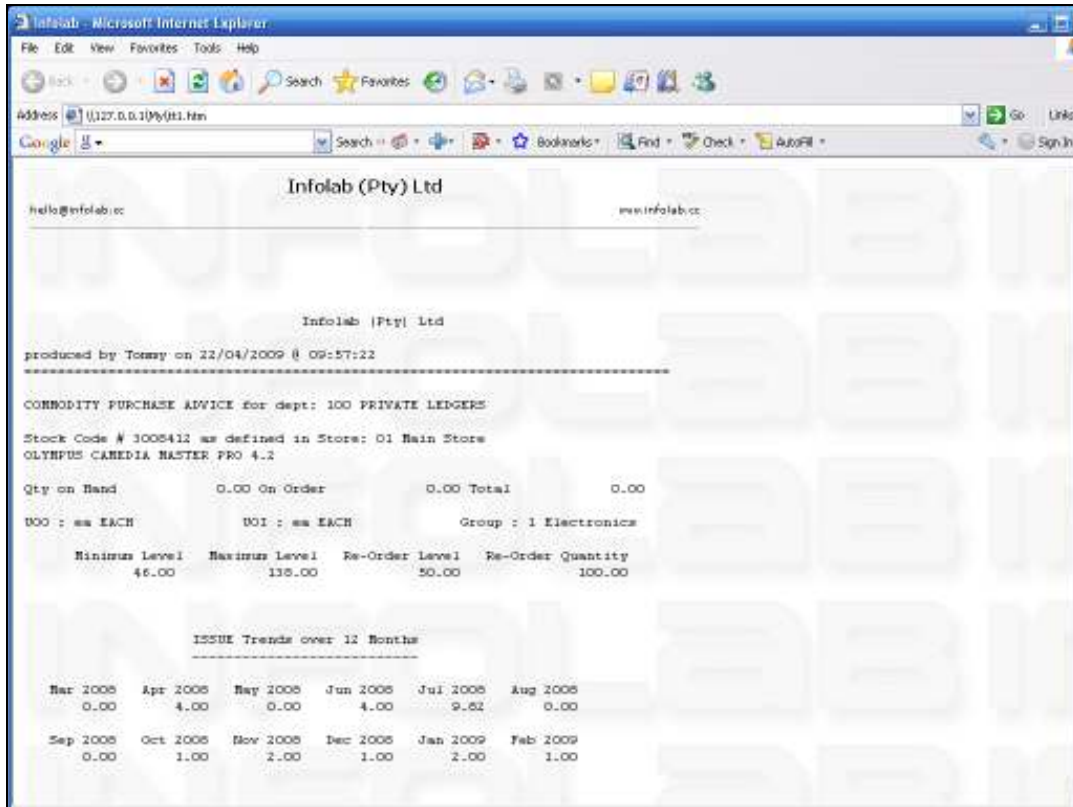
Infolab - Microsoft Internet Explorer

File Edit View Favorites Tools Help

Back Search Favorites

Address \\127.0.0.1\My\jt1.htm

Go Links

Google Search Bookmarks Find Check AutoFill Sign In

Infolab (Pty) Ltd

hello@infolab.cc

www.infolab.cc

Infolab (Pty) Ltd

produced by Tommy on 22/04/2009 @ 09:57:22

================================================================

COMMODITY PURCHASE ADVICE for dept: 100 PRIVATE LEDGERS

Stock Code # 3008412 as defined in Store: 01 Main Store
OLYMPUS CAMEDIA MASTER PRO 4.2

Qty on Hand 0.00 On Order 0.00 Total 0.00

UOO : ea EACH UOI : ea EACH Group : 1 Electronics

| Minimum Level | Maximum Level | Re-Order Level | Re-Order Quantity |
|---|---|---|---|
| 46.00 | 138.00 | 50.00 | 100.00 |

ISSUE Trends over 12 Months
---------------------------

| Mar 2008 | Apr 2008 | May 2008 | Jun 2008 | Jul 2008 | Aug 2008 |
|---|---|---|---|---|---|
| 0.00 | 4.00 | 0.00 | 4.00 | 9.82 | 0.00 |

| Sep 2008 | Oct 2008 | Nov 2008 | Dec 2008 | Jan 2009 | Feb 2009 |
|---|---|---|---|---|---|
| 0.00 | 1.00 | 2.00 | 1.00 | 2.00 | 1.00 |

INFOLAB